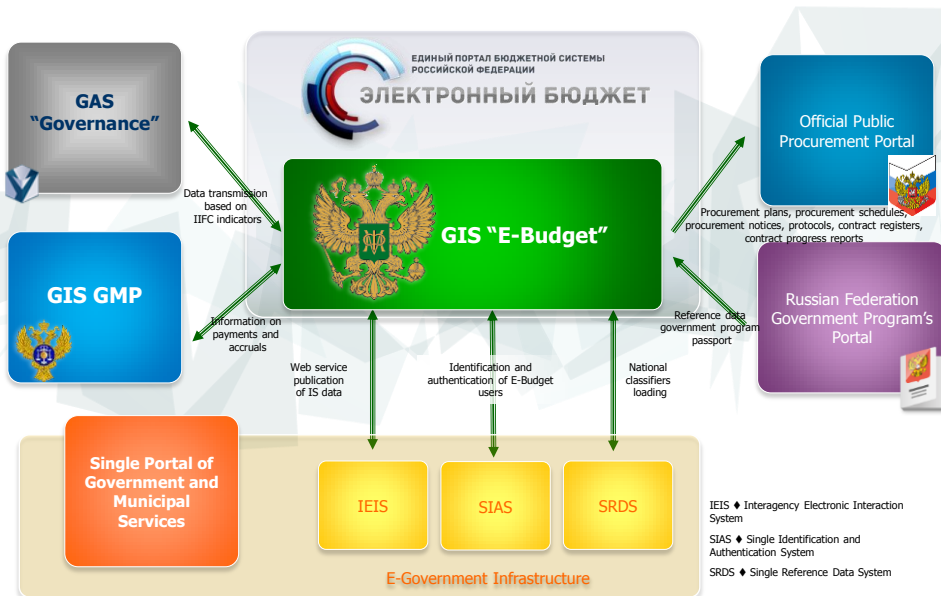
ЕДИНЫЙ ПОРТАЛ БЮДЖЕТНОЙ СИСТЕМЫ РОССИЙСКОЙ ФЕДЕРАЦИИ
ЭЛЕКТРОННЫЙ БЮДЖЕТ

GAS "Governance"

Data transmission based on IIFC indicators

GIS "E-Budget"

Official Public Procurement Portal

Procurement plans, procurement schedules, procurement notices, protocols, contract registers, contract progress reports

GIS GMP

Information on payments and accruals

Reference data government program passport

Russian Federation Government Program's Portal

Web service publication of IS data

Identification and authentication of E-Budget users

National classifiers loading

Single Portal of Government and Municipal Services

IEIS

SIAS

SRDS

E-Government Infrastructure

IEIS ♦ Interagency Electronic Interaction System

SIAS ♦ Single Identification and Authentication System

SRDS ♦ Single Reference Data System